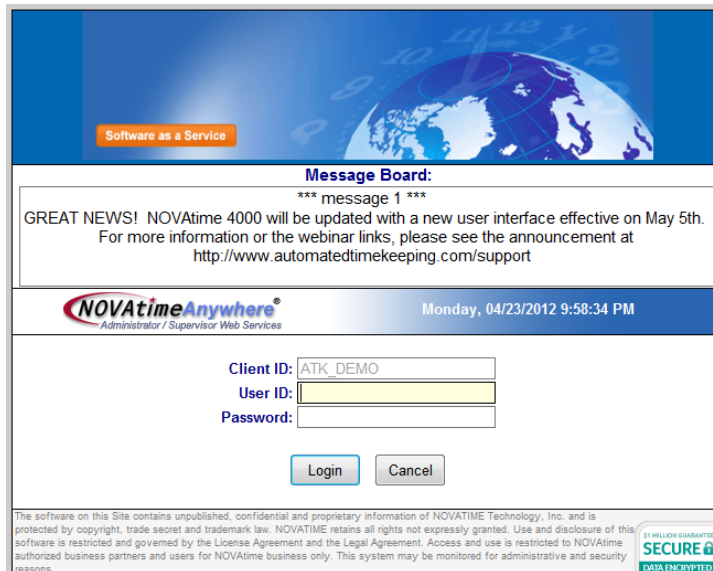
Software as a Service

Message Board:

*** message 1 ***
GREAT NEWS! NOVAtime 4000 will be updated with a new user interface effective on May 5th.
For more information or the webinar links, please see the announcement at
http://www.automatedtimekeeping.com/support

NOVAtimeAnywhere®
Administrator / Supervisor Web Services

Monday, 04/23/2012 9:58:34 PM

Client ID: ATK_DEMO
User ID:
Password:

Login Cancel

The software on this Site contains unpublished, confidential and proprietary information of NOVATIME Technology, Inc. and is protected by copyright, trade secret and trademark law. NOVATIME retains all rights not expressly granted. Use and disclosure of this software is restricted and governed by the License Agreement and the Legal Agreement. Access and use is restricted to NOVAtime authorized business partners and users for NOVAtime business only. This system may be monitored for administrative and security reasons.

$1 MILLION GUARANTEE
SECURE
DATA ENCRYPTED